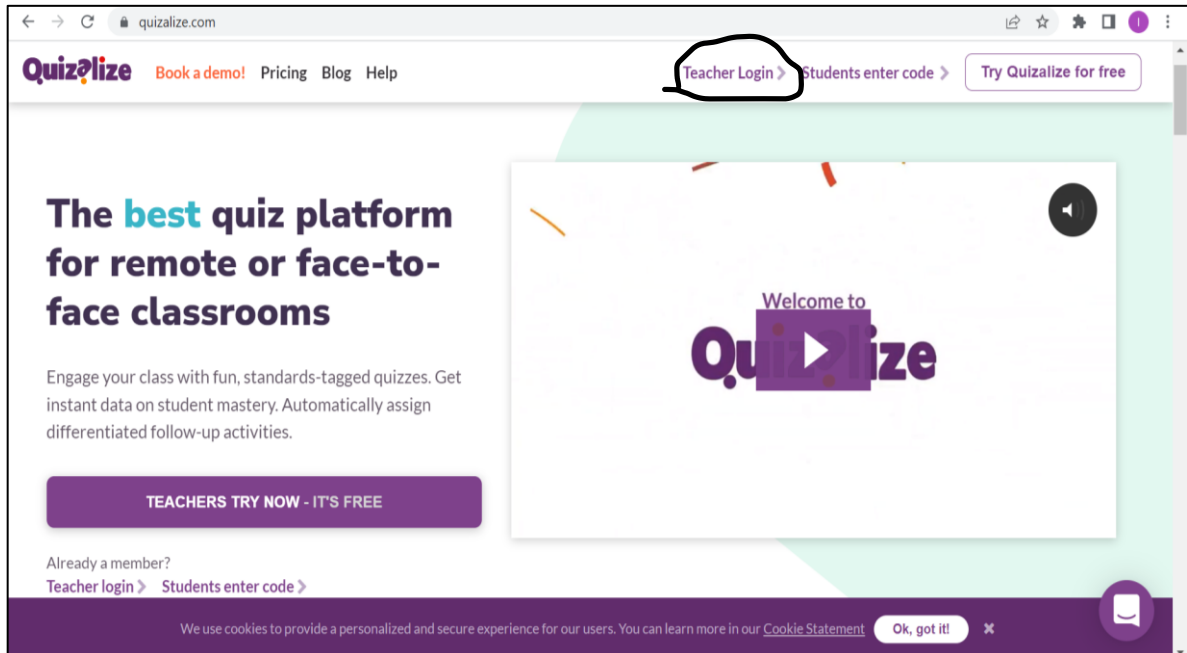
quizalize.com

Quizalize Book a demo! Pricing Blog Help

Teacher Login > Students enter code > Try Quizalize for free

The best quiz platform for remote or face-to-face classrooms

Engage your class with fun, standards-tagged quizzes. Get instant data on student mastery. Automatically assign differentiated follow-up activities.

TEACHERS TRY NOW - IT'S FREE

Already a member?
Teacher login > Students enter code >

Welcome to
Quizalize

We use cookies to provide a personalized and secure experience for our users. You can learn more in our Cookie Statement Ok, got it! ×